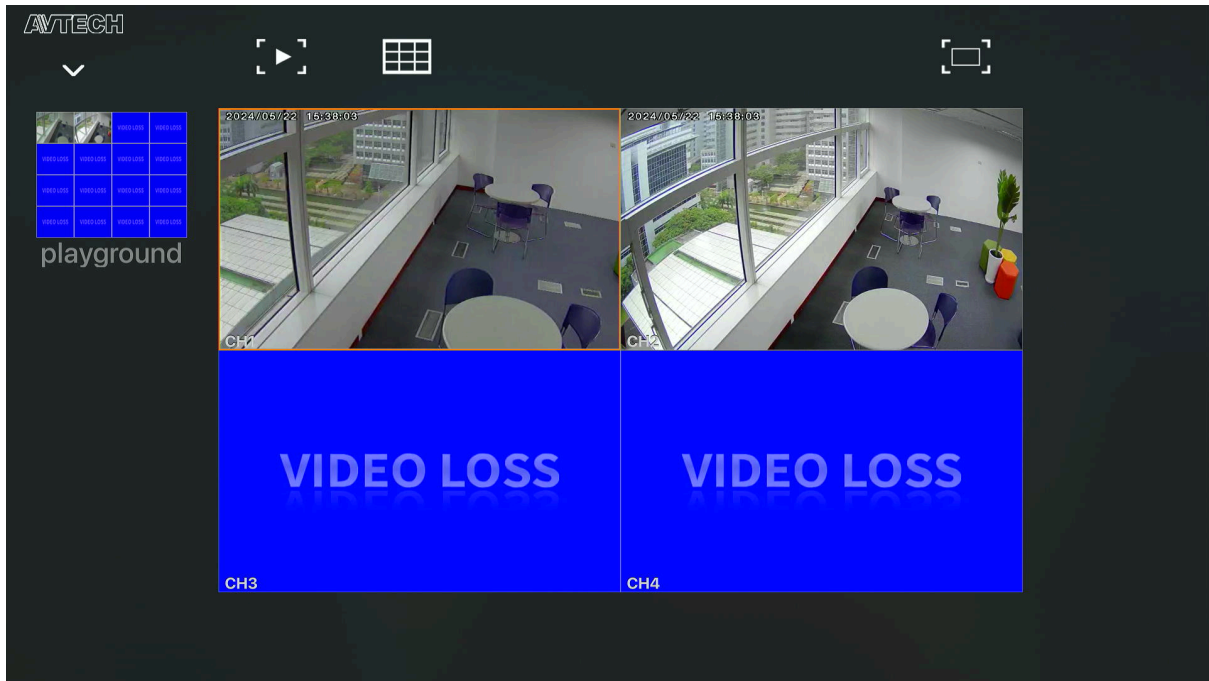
AVTECH

VIDEO LOSS VIDEO LOSS
VIDEO LOSS VIDEO LOSS VIDEO LOSS VIDEO LOSS
VIDEO LOSS VIDEO LOSS VIDEO LOSS VIDEO LOSS
VIDEO LOSS VIDEO LOSS VIDEO LOSS VIDEO LOSS

playground

2024/05/22 15:38:03
CH1

2024/05/22 15:38:03
CH2

VIDEO LOSS
CH3

VIDEO LOSS
CH4